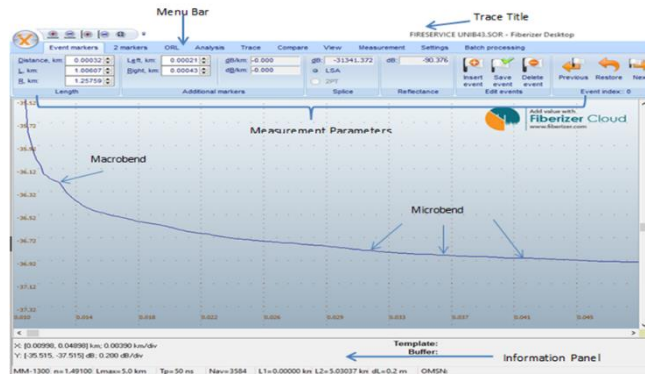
Menu Bar

Trace Title

FIRESERVICE UNIB43.SOR - Fiberizer Desktop

Event markers | 2 markers | ORL | Analysis | Trace | Compare | View | Measurement | Settings | Batch processing

Distance, km: 0.00032
L, km: 1.00607
R, km: 1.25759
Length

Left, km: 0.00021
Right, km: 0.00043
dB/km: -0.000
dB/km: -0.000
Additional markers

dB: -31341.372
LSA
2PT
Splice

dB: -90.376
Reflectance

Insert event
Save event
Delete event
Edit events

Previous
Restore
Nex
Event index: 0

Add value with
Fiberizer Cloud
www.fiberizer.com

Measurement Parameters

Macrobend

Microbend

-35.52
-35.72
-35.92
-36.12
-36.32
-36.52
-36.72
-36.92
-37.12
-37.32

0.010
0.014
0.018
0.022
0.026
0.029
0.033
0.037
0.041
0.045

X: [0.00998, 0.04898] km; 0.00390 km/div
Y: [-35.515, -37.515] dB; 0.200 dB/div

Template:
Buffer:

Information Panel

MM-1300 n=1.49100 Lmax=5.0 km Tp=50 ns Nav=3584 L1=0.00000 km L2=5.03037 km dL=0.2 m OMSN: